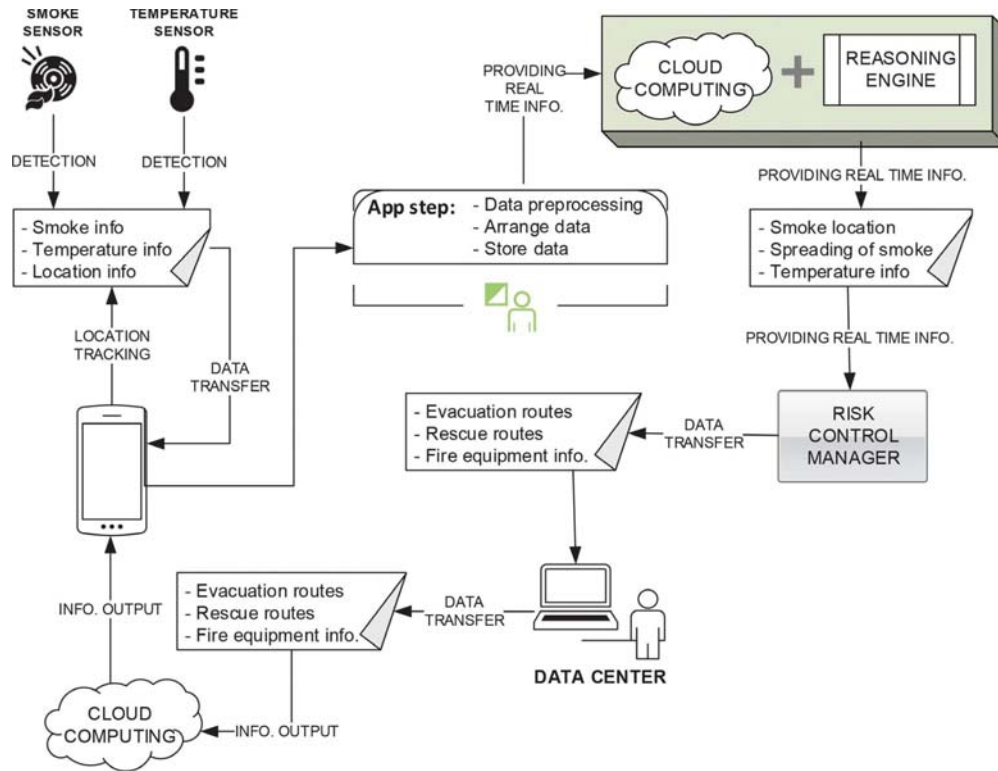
SMOKE SENSOR

TEMPERATURE SENSOR

DETECTION

DETECTION

- Smoke info
- Temperature info
- Location info

LOCATION TRACKING

DATA TRANSFER

PROVIDING REAL TIME INFO.

CLOUD COMPUTING

+

REASONING ENGINE

App step:
- Data preprocessing
- Arrange data
- Store data

PROVIDING REAL TIME INFO.

- Smoke location
- Spreading of smoke
- Temperature info

PROVIDING REAL TIME INFO.

RISK CONTROL MANAGER

DATA TRANSFER

- Evacuation routes
- Rescue routes
- Fire equipment info.

INFO. OUTPUT

- Evacuation routes
- Rescue routes
- Fire equipment info.

DATA TRANSFER

DATA CENTER

CLOUD COMPUTING

INFO. OUTPUT